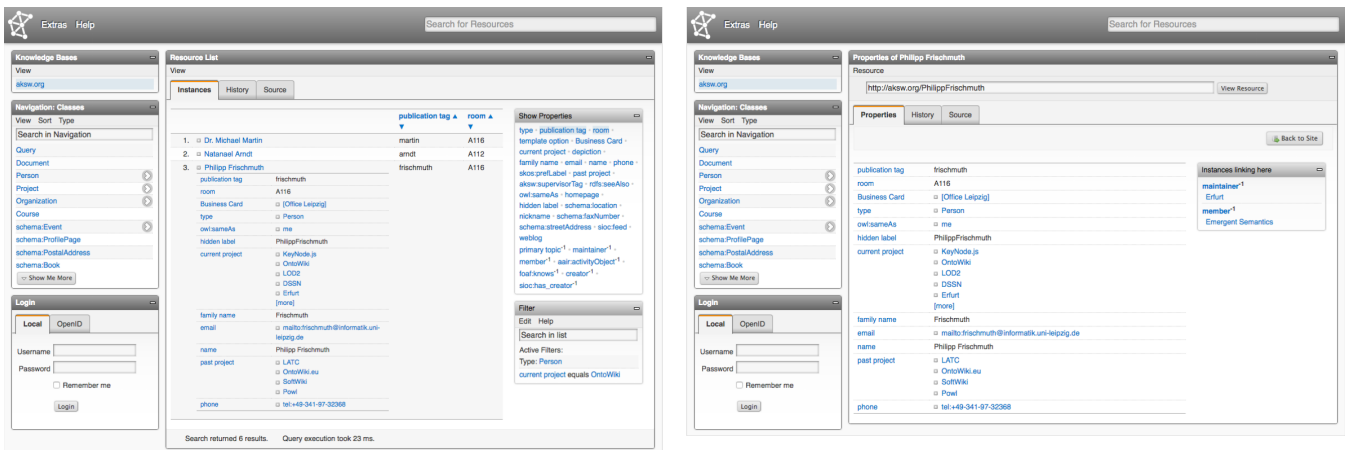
Extras Help

Search for Resources

Knowledge Bases
View
aksw.org

Navigation: Classes
View Sort Type
Search in Navigation
Query
Document
Person
Project
Organization
Course
schema:Event
schema:ProfilePage
schema:PostalAddress
schema:Book
Show Me More

Login
Local OpenID
Username
Password
Remember me
Login

Resource List
View
Instances History Source

| | | publication tag | room |
|---|---|---|---|
| 1. | Dr. Michael Martin | martin | A116 |
| 2. | Natanael Arndt | arndt | A112 |
| 3. | Philipp Frischmuth | frischmuth | A116 |

publication tag frischmuth
room A116
Business Card [Office Leipzig]
type Person
owl:sameAs me
hidden label PhilippFrischmuth
current project KeyNode.js OntoWiki LOD2 DSSN Erfurt [more]
family name Frischmuth
email mailto:frischmuth@informatik.uni-leipzig.de
name Philipp Frischmuth
past project LATC OntoWiki.eu SoftWiki Powl
phone tel:+49-341-97-32368

Search returned 6 results. Query execution took 23 ms.

Show Properties
type · publication tag · room · template option · Business Card · current project · depiction · family name · email · name · phone · skos:prefLabel · past project · aksw:supervisorTag · rdfs:seeAlso · owl:sameAs · homepage · hidden label · schema:location · nickname · schema:faxNumber · schema:streetAddress · sioc:feed · weblog · primary topic$^{-1}$ · maintainer$^{-1}$ · member$^{-1}$ · aair:activityObject$^{-1}$ · foaf:knows$^{-1}$ · creator$^{-1}$ · sioc:has_creator$^{-1}$

Filter
Edit Help
Search in list
Active Filters:
Type: Person
current project equals OntoWiki

Extras Help

Search for Resources

Knowledge Bases
View
aksw.org

Navigation: Classes
View Sort Type
Search in Navigation
Query
Document
Person
Project
Organization
Course
schema:Event
schema:ProfilePage
schema:PostalAddress
schema:Book
Show Me More

Login
Local OpenID
Username
Password
Remember me
Login

Properties of Philipp Frischmuth
Resource
http://aksw.org/PhilippFrischmuth View Resource
Properties History Source
Back to Site

publication tag frischmuth
room A116
Business Card [Office Leipzig]
type Person
owl:sameAs me
hidden label PhilippFrischmuth
current project KeyNode.js OntoWiki LOD2 DSSN Erfurt [more]
family name Frischmuth
email mailto:frischmuth@informatik.uni-leipzig.de
name Philipp Frischmuth
past project LATC OntoWiki.eu SoftWiki Powl
phone tel:+49-341-97-32368

Instances linking here
maintainer$^{-1}$
Erfurt
member$^{-1}$
Emergent Semantics